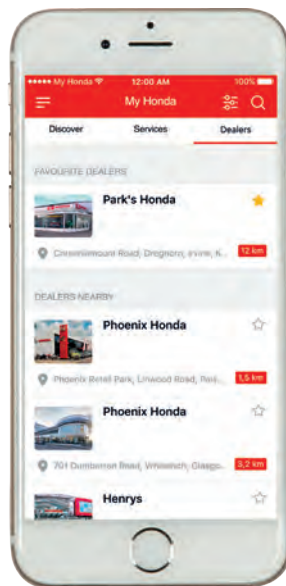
●●●●● My Honda 12:00 AM 100%

My Honda

Discover Services Dealers

FAVOURITE DEALERS

Park's Honda

Crevenmount Road, Dreghorn, Irvine, K...

12 km

DEALERS NEARBY

Phoenix Honda

Phoenix Retail Park, Linwood Road, Pai...

1,5 km

Phoenix Honda

701 Dumbarton Road, Whiteinch, Glasgo...

3,2 km

Henrys